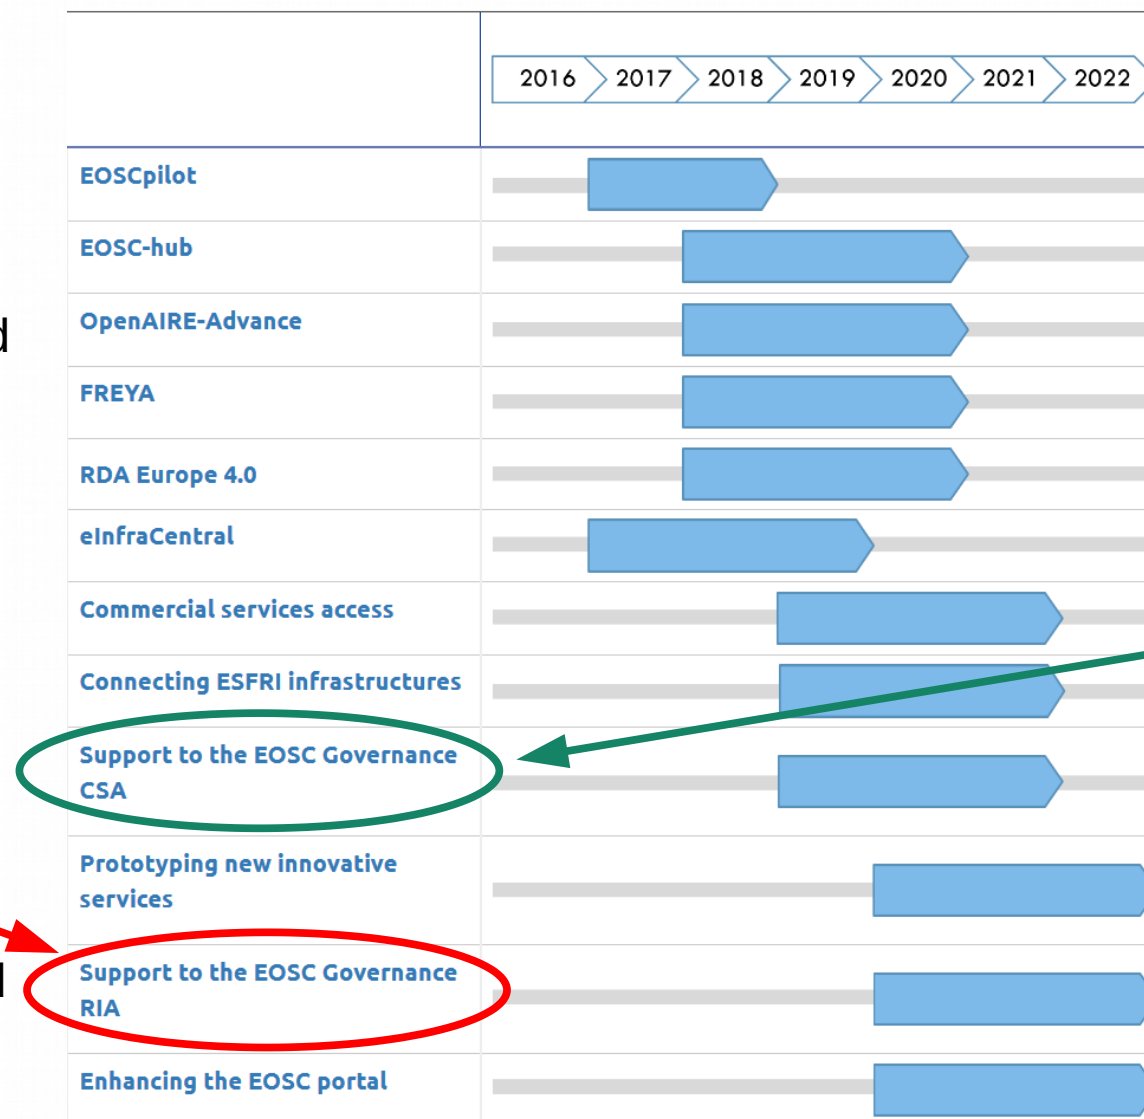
| | 2016 | 2017 | 2018 | 2019 | 2020 | 2021 | 2022 |
|---|---|---|---|---|---|---|---|
| EOSCpilot | | | | | | | |
| EOSC-hub | | | | | | | |
| OpenAIRE-Advance | | | | | | | |
| FREYA | | | | | | | |
| RDA Europe 4.0 | | | | | | | |
| eInfraCentral | | | | | | | |
| Commercial services access | | | | | | | |
| Connecting ESFRI infrastructures | | | | | | | |
| Support to the EOSC Governance CSA | | | | | | | |
| Prototyping new innovative services | | | | | | | |
| Support to the EOSC Governance RIA | | | | | | | |
| Enhancing the EOSC portal | | | | | | | |

d

l